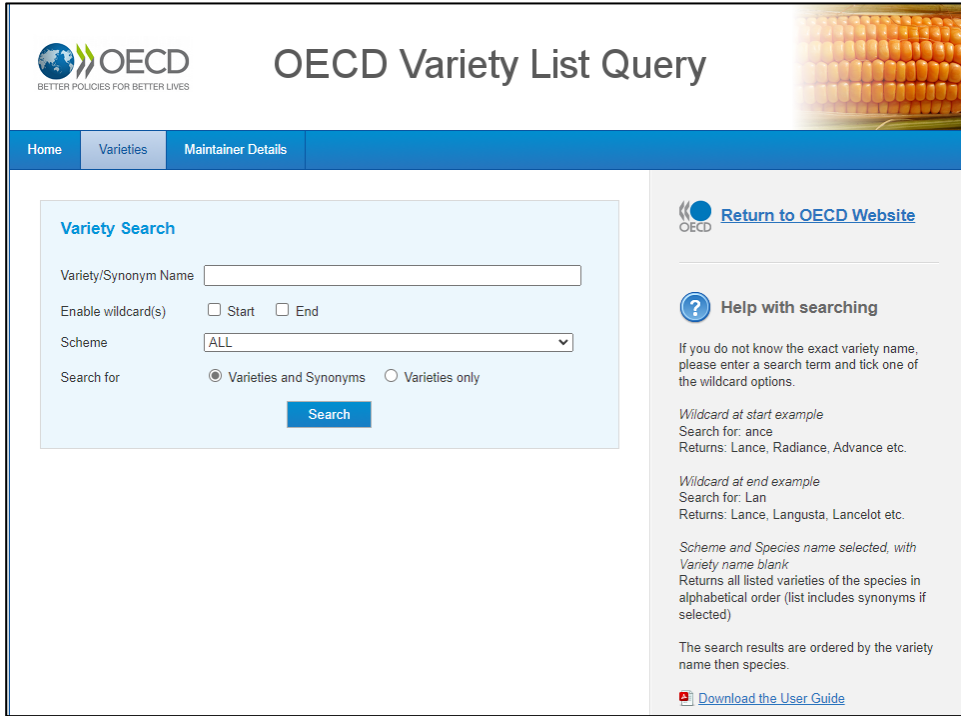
OECD
BETTER POLICIES FOR BETTER LIVES

OECD Variety List Query

Home | Varieties | Maintainer Details

Variety Search

Variety/Synonym Name

Enable wildcard(s) Start End

Scheme ALL

Search for Varieties and Synonyms Varieties only

Search

OECD
Return to OECD Website

Help with searching

If you do not know the exact variety name, please enter a search term and tick one of the wildcard options.

Wildcard at start example
Search for: ance
Returns: Lance, Radiance, Advance etc.

Wildcard at end example
Search for: Lan
Returns: Lance, Langusta, Lancelot etc.

Scheme and Species name selected, with Variety name blank
Returns all listed varieties of the species in alphabetical order (list includes synonyms if selected)

The search results are ordered by the variety name then species.

Download the User Guide